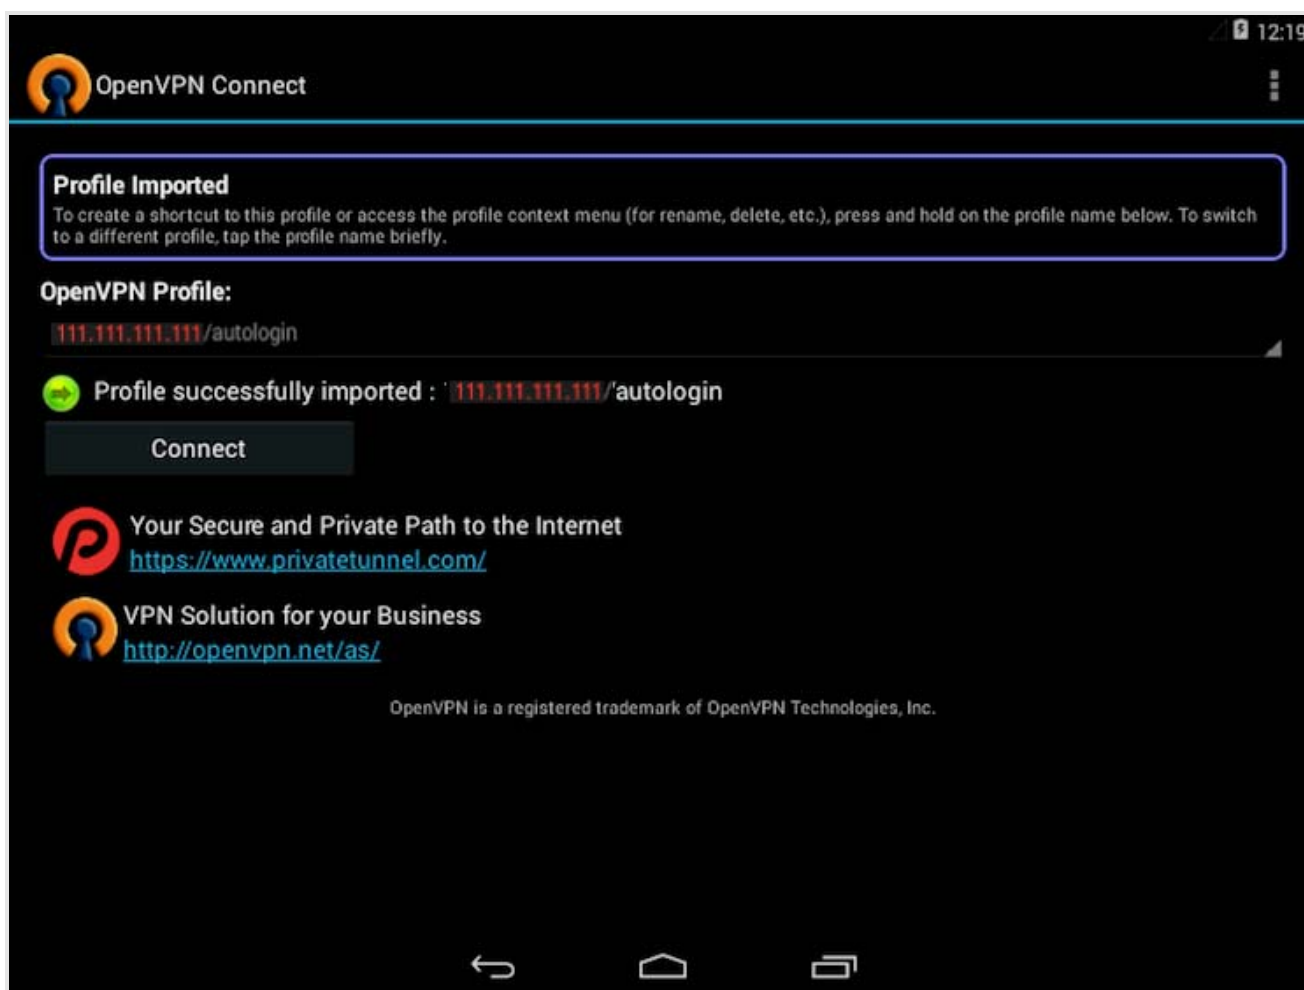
12:19

OpenVPN Connect

Profile Imported
To create a shortcut to this profile or access the profile context menu (for rename, delete, etc.), press and hold on the profile name below. To switch to a different profile, tap the profile name briefly.

OpenVPN Profile:
111.111.111.111/autologin

Profile successfully imported : '111.111.111.111/'autologin

Connect

Your Secure and Private Path to the Internet
https://www.privatetunnel.com/

VPN Solution for your Business
http://openvpn.net/as/

OpenVPN is a registered trademark of OpenVPN Technologies, Inc.